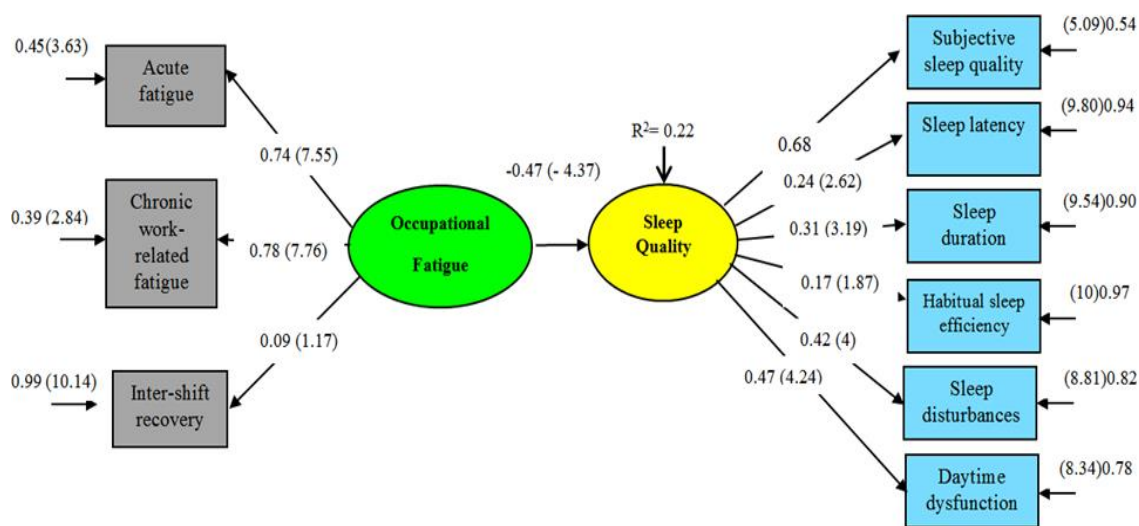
0.45(3.63)

Acute fatigue

0.74 (7.55)

0.39 (2.84)

Chronic work-related fatigue

0.78 (7.76)

0.09 (1.17)

0.99 (10.14)

Inter-shift recovery

Occupational Fatigue

-0.47 (- 4.37)

$R^2 = 0.22$

Sleep Quality

0.68

0.24 (2.62)

0.31 (3.19)

0.17 (1.87)

0.42 (4)

0.47 (4.24)

Subjective sleep quality

(5.09)0.54

Sleep latency

(9.80)0.94

Sleep duration

(9.54)0.90

Habitual sleep efficiency

(10)0.97

Sleep disturbances

(8.81)0.82

Daytime dysfunction

(8.34)0.78